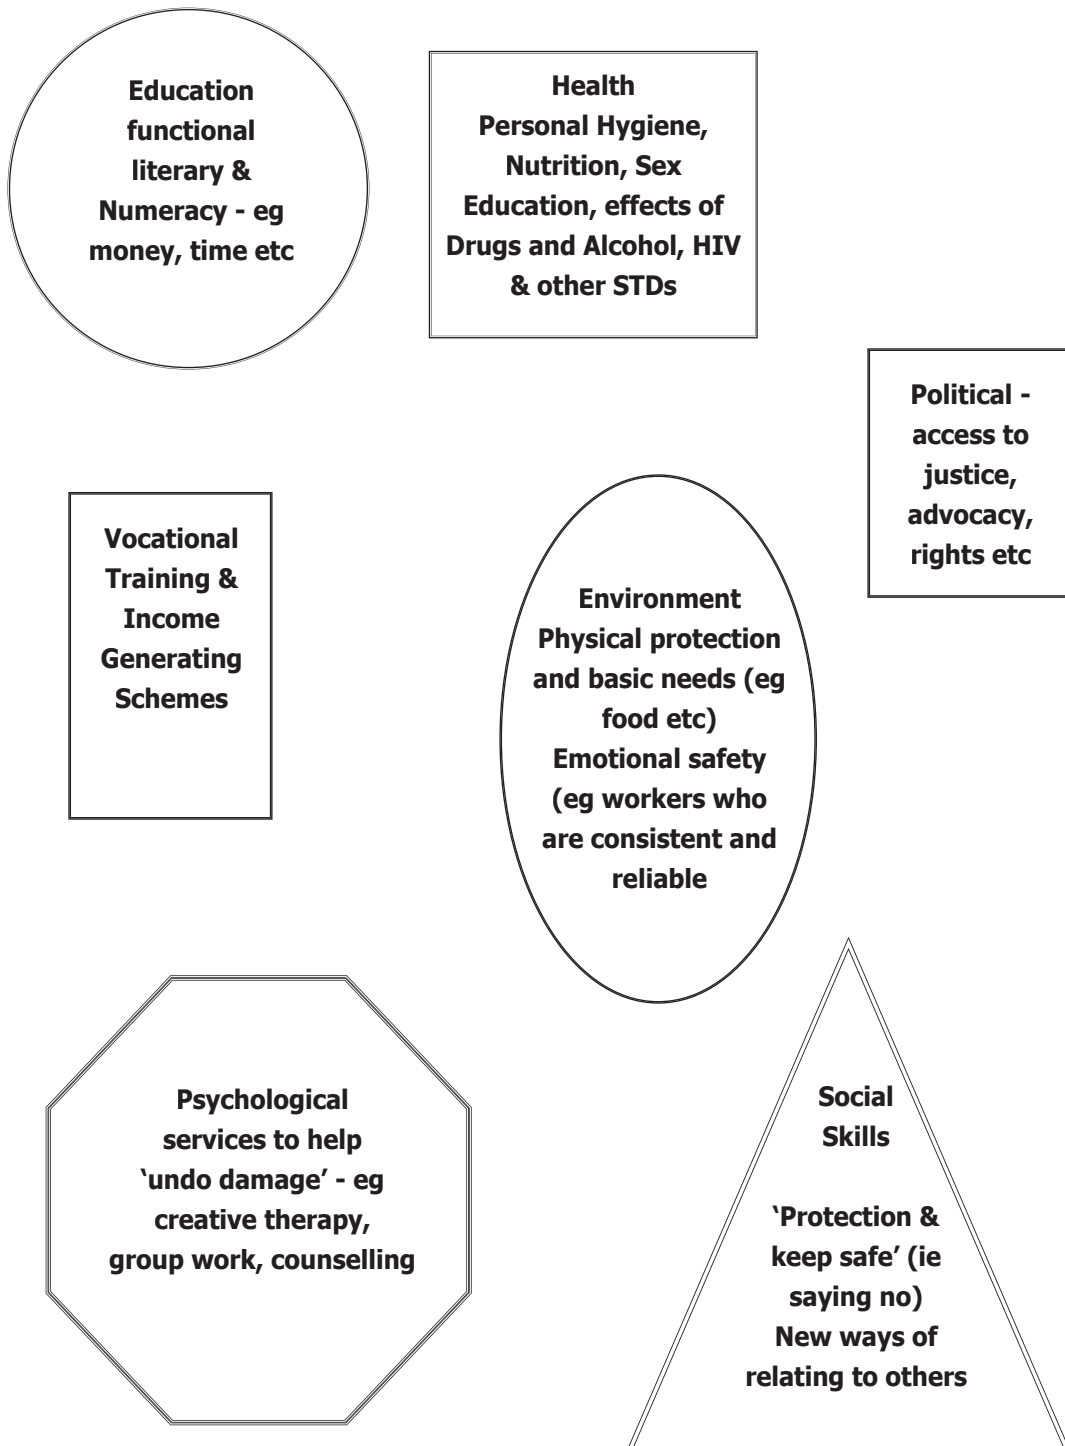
Education functional literary & Numeracy - eg money, time etc

Health
Personal Hygiene, Nutrition, Sex Education, effects of Drugs and Alcohol, HIV & other STDs

Political - access to justice, advocacy, rights etc

Vocational Training & Income Generating Schemes

Environment
Physical protection and basic needs (eg food etc)
Emotional safety (eg workers who are consistent and reliable

Psychological services to help 'undo damage' - eg creative therapy, group work, counselling

Social Skills

'Protection & keep safe' (ie saying no)
New ways of relating to others